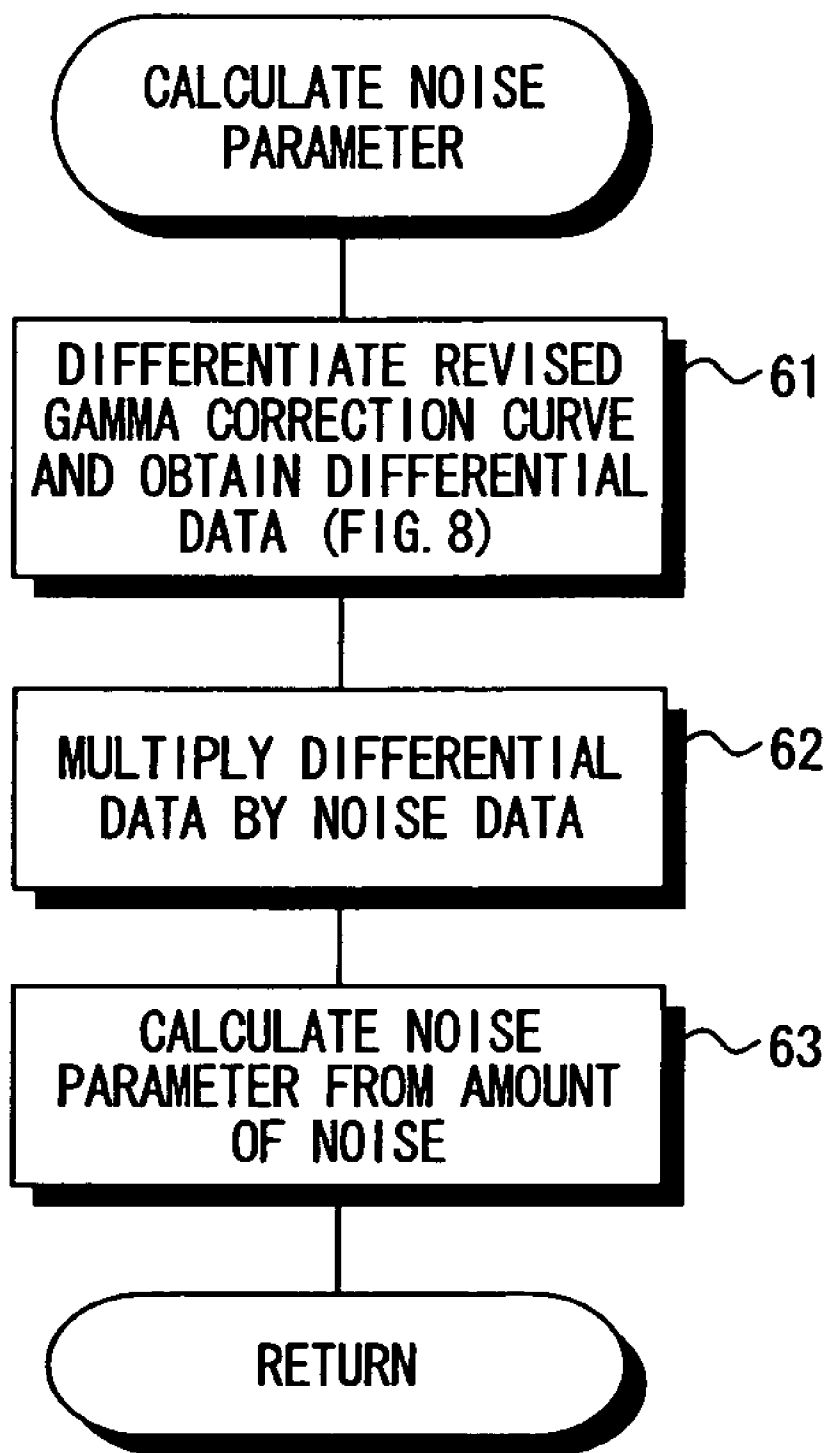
CALCULATE NOISE PARAMETER

DIFFERENTIATE REVISED GAMMA CORRECTION CURVE AND OBTAIN DIFFERENTIAL DATA (FIG. 8)

61

MULTIPLY DIFFERENTIAL DATA BY NOISE DATA

62

CALCULATE NOISE PARAMETER FROM AMOUNT OF NOISE

63

RETURN